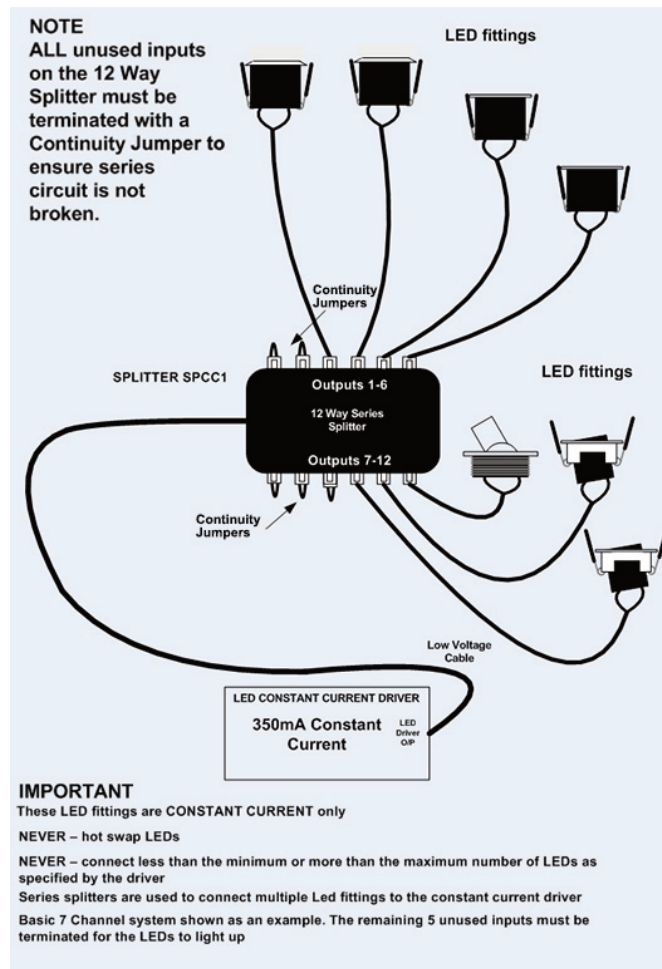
NOTE
ALL unused inputs on the 12 Way Splitter must be terminated with a Continuity Jumper to ensure series circuit is not broken.

LED fittings

Continuity Jumpers

SPLITTER SPCC1

Outputs 1-6

12 Way Series Splitter

Outputs 7-12

LED fittings

Continuity Jumpers

Low Voltage Cable

LED CONSTANT CURRENT DRIVER

350mA Constant Current

LED Driver O/P

IMPORTANT
These LED fittings are CONSTANT CURRENT only

NEVER – hot swap LEDs

NEVER – connect less than the minimum or more than the maximum number of LEDs as specified by the driver

Series splitters are used to connect multiple Led fittings to the constant current driver

Basic 7 Channel system shown as an example. The remaining 5 unused inputs must be terminated for the LEDs to light up